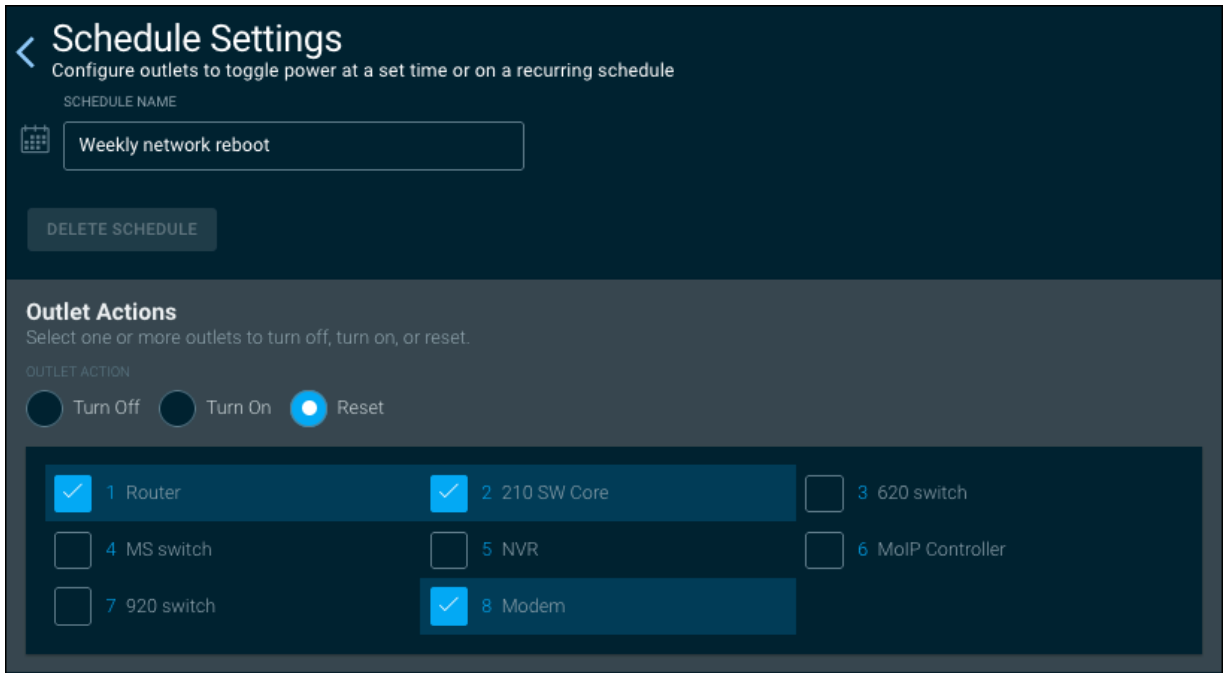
Schedule Settings
Configure outlets to toggle power at a set time or on a recurring schedule

SCHEDULE NAME
Weekly network reboot

DELETE SCHEDULE

Outlet Actions
Select one or more outlets to turn off, turn on, or reset.

OUTLET ACTION
Turn Off
Turn On
Reset

1 Router
2 210 SW Core
3 620 switch
4 MS switch
5 NVR
6 MoIP Controller
7 920 switch
8 Modem